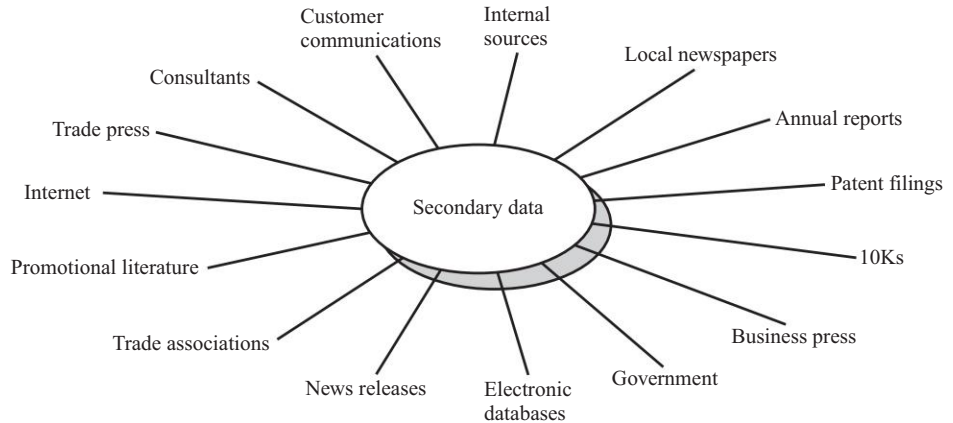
Customer communications

Internal sources

Local newspapers

Consultants

Annual reports

Trade press

Patent filings

Internet

Secondary data

Promotional literature

10Ks

Trade associations

Business press

News releases

Electronic databases

Government